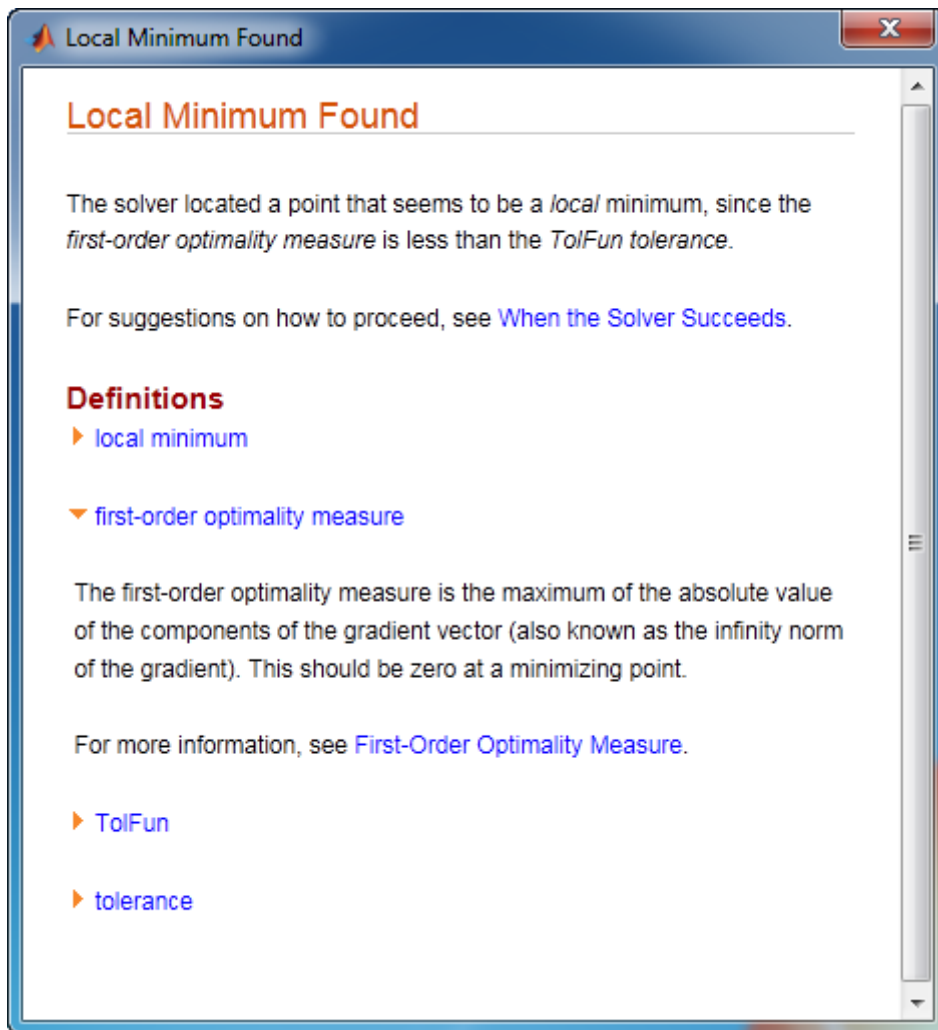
Local Minimum Found

Local Minimum Found

The solver located a point that seems to be a *local* minimum, since the *first-order optimality measure* is less than the *TolFun tolerance*.

For suggestions on how to proceed, see When the Solver Succeeds.

Definitions

local minimum

first-order optimality measure

The first-order optimality measure is the maximum of the absolute value of the components of the gradient vector (also known as the infinity norm of the gradient). This should be zero at a minimizing point.

For more information, see First-Order Optimality Measure.

TolFun

tolerance